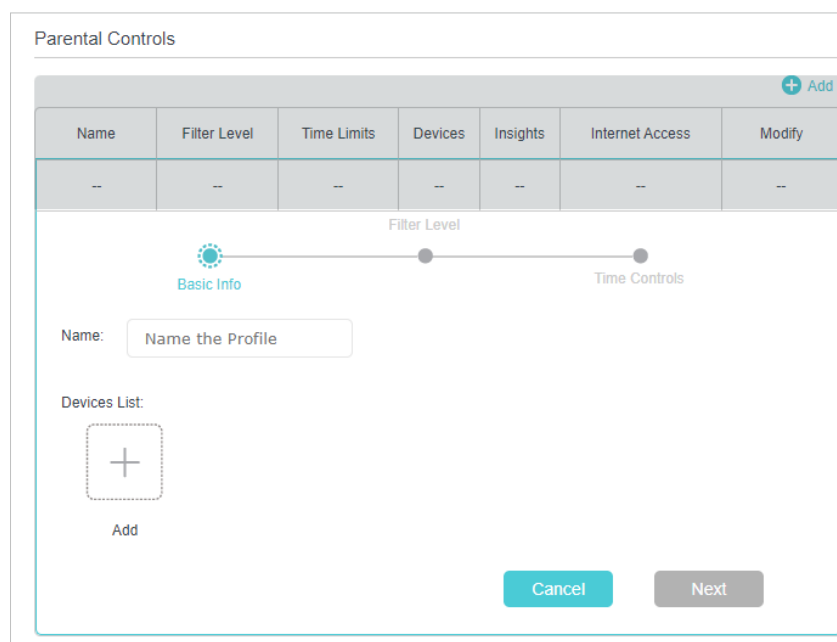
Parental Controls

Add

| Name | Filter Level | Time Limits | Devices | Insights | Internet Access | Modify |
|---|---|---|---|---|---|---|
| -- | -- | -- | -- | -- | -- | -- |

Filter Level

Basic Info

Time Controls

Name: Name the Profile

Devices List:

Add

Cancel

Next